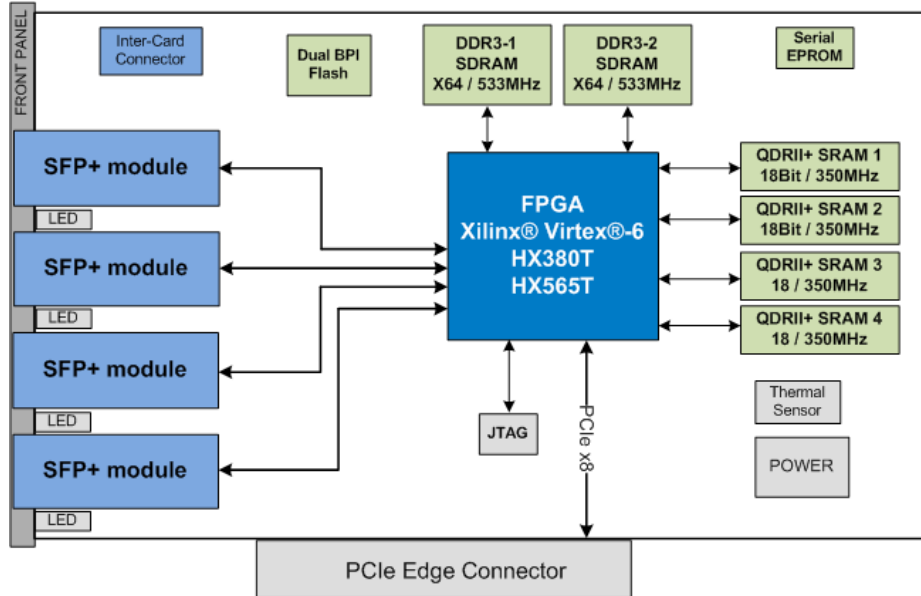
FRONT PANEL

Inter-Card Connector

Dual BPI Flash

DDR3-1 SDRAM X64 / 533MHz

DDR3-2 SDRAM X64 / 533MHz

Serial EPROM

SFP+ module

LED

SFP+ module

LED

SFP+ module

LED

SFP+ module

LED

FPGA
Xilinx® Virtex®-6
HX380T
HX565T

QDRII+ SRAM 1 18Bit / 350MHz

QDRII+ SRAM 2 18Bit / 350MHz

QDRII+ SRAM 3 18 / 350MHz

QDRII+ SRAM 4 18 / 350MHz

Thermal Sensor

JTAG

PCIe x8

POWER

PCIe Edge Connector